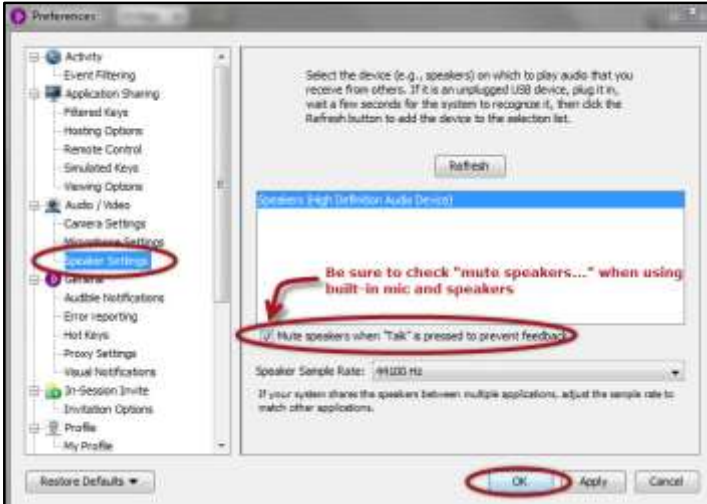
Preferences

Activity
Event Filtering
Application Sharing
Filtered Keys
Hosting Options
Remote Control
Simulated Keys
Viewing Options
Audio / Video
Camera Settings
Microphone Settings
Speaker Settings
General
Audible Notifications
Error reporting
Hot Keys
Proxy Settings
Visual Notifications
In-Session Invite
Invitation Options
Profile
My Profile

Select the device (e.g., speakers) on which to play audio that you receive from others. If it is an unplugged USB device, plug it in, wait a few seconds for the system to recognize it, then click the Refresh button to add the device to the selection list.

Refresh

Speakers (High Definition Audio Device)

Be sure to check "mute speakers..." when using built-in mic and speakers

Mute speakers when "Talk" is pressed to prevent feedback

Speaker Sample Rate: 44100 Hz

If your system shares the speakers between multiple applications, adjust the sample rate to match other applications.

Restore Defaults

OK

Apply

Cancel